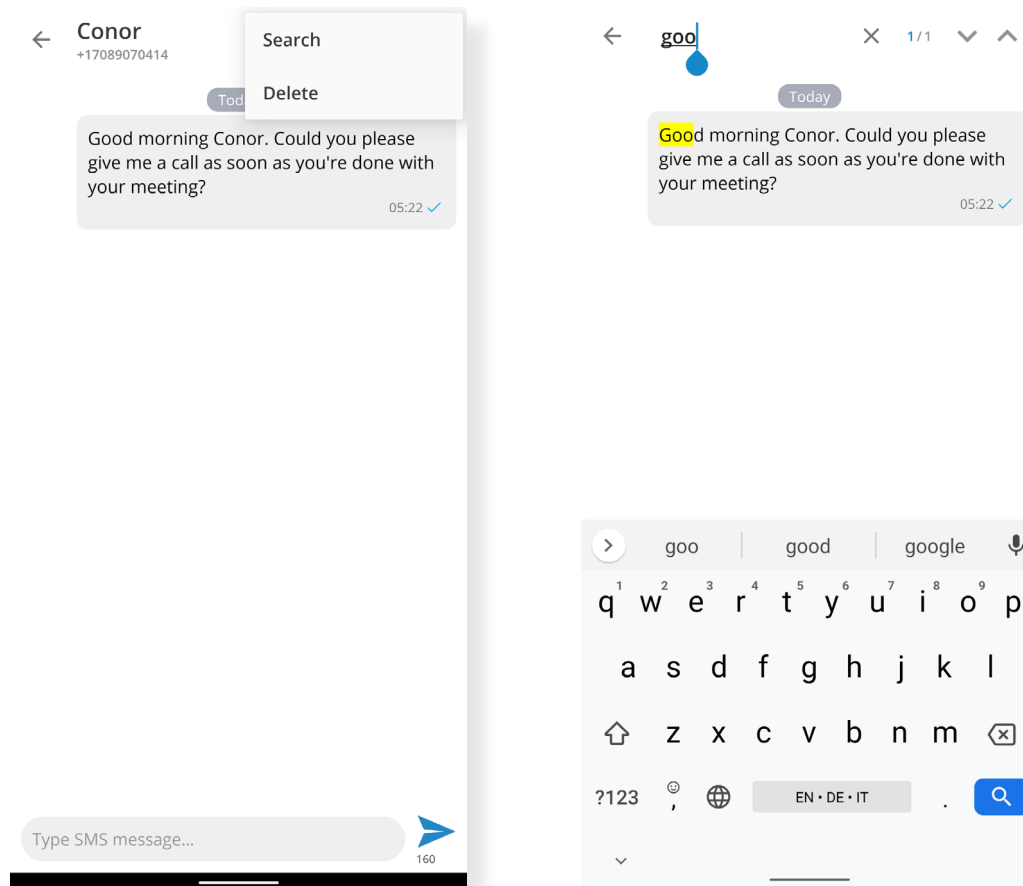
Conor
+17089070414

Search

Delete

Tod

Good morning Conor. Could you please give me a call as soon as you're done with your meeting?
05:22

Type SMS message...
160

goo
1/1

Today

Good morning Conor. Could you please give me a call as soon as you're done with your meeting?
05:22

goo | good | google

q 1 w 2 e 3 r 4 t 5 y 6 u 7 i 8 o 9 p

a s d f g h j k l

z x c v b n m

?123 , EN • DE • IT .